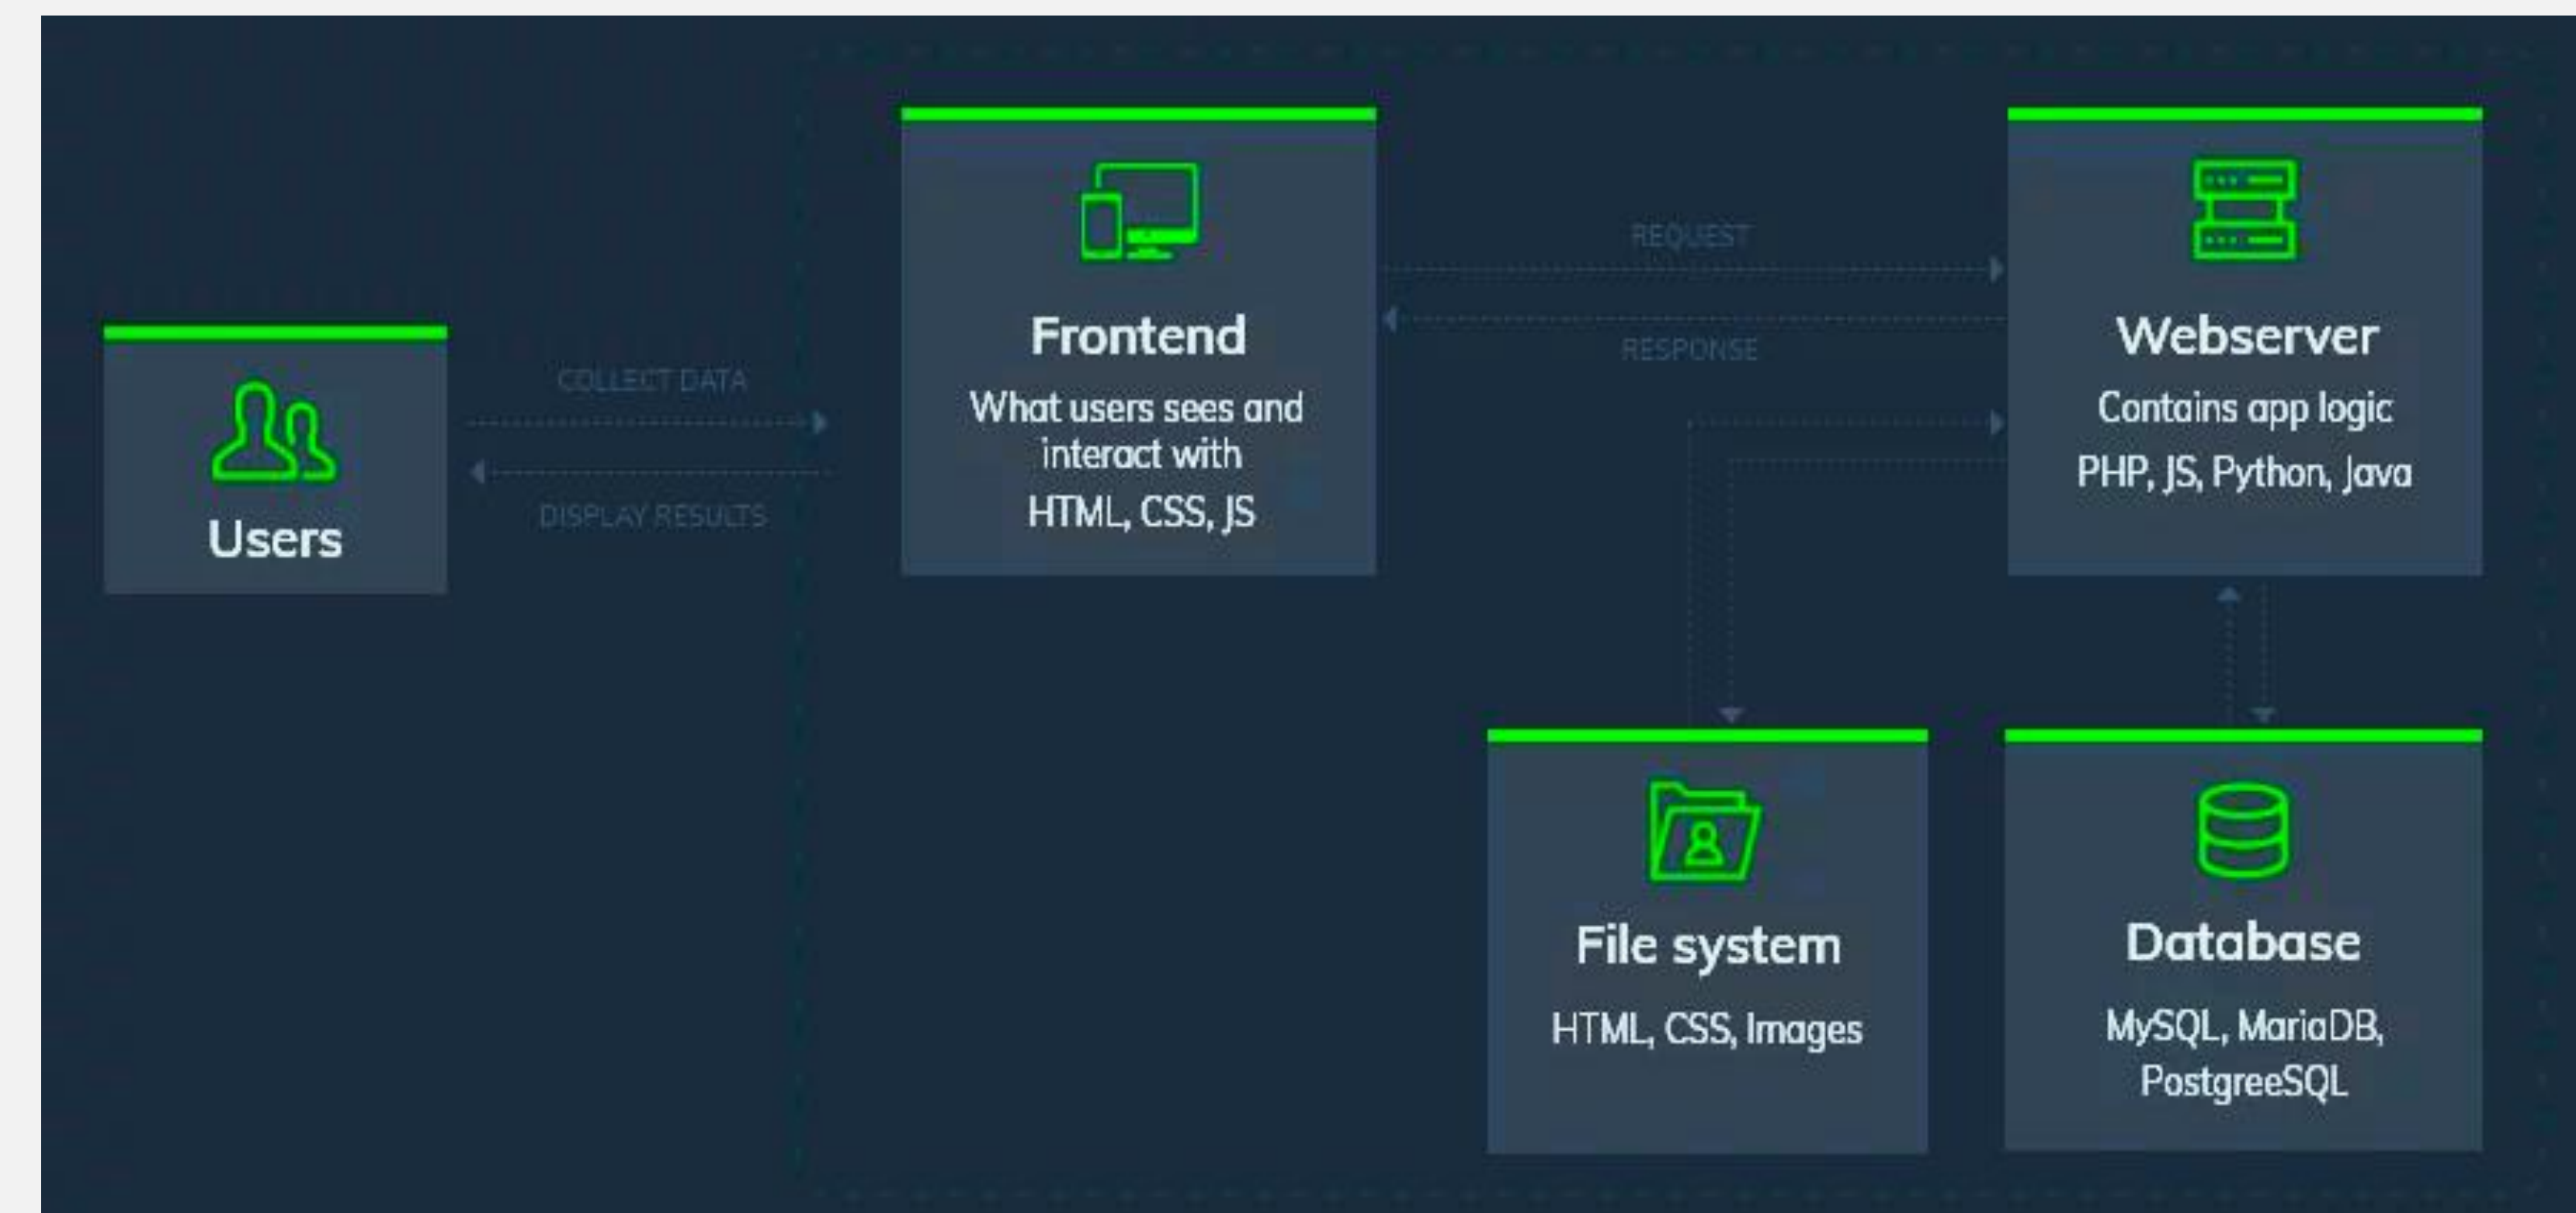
Users

COLLECT DATA

DISPLAY RESULTS

Frontend

What users sees and interact with

HTML, CSS, JS

REQUEST

RESPONSE

Webserver

Contains app logic

PHP, JS, Python, Java

File system

HTML, CSS, Images

Database

MySQL, MariaDB, PostgreeSQL